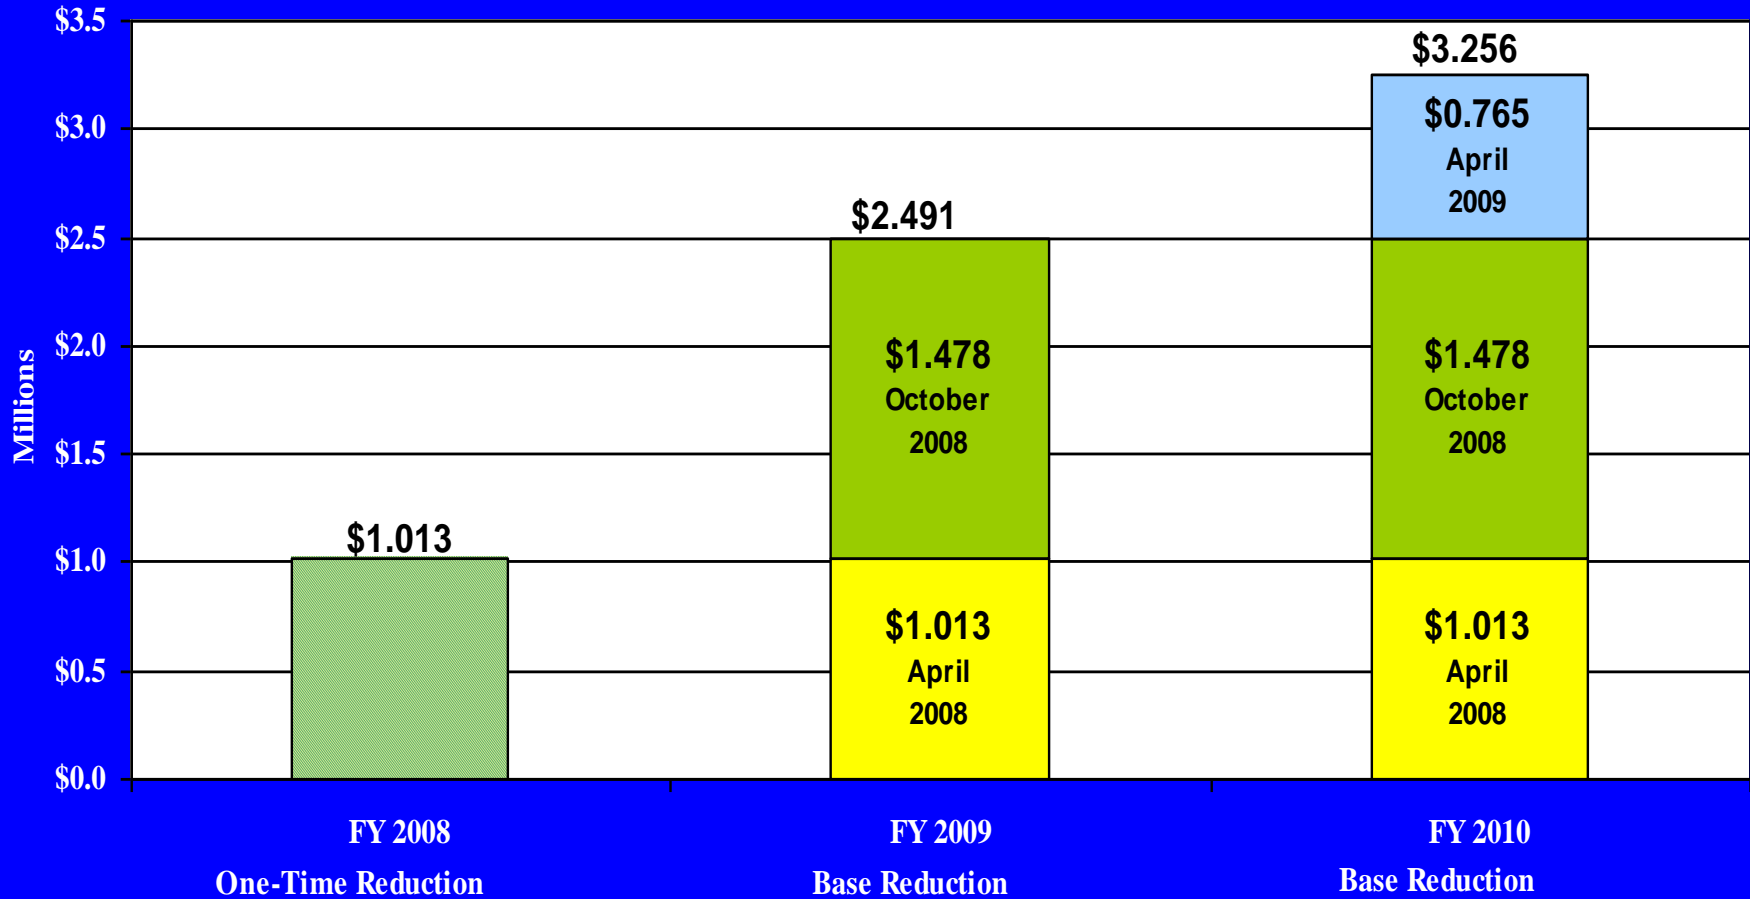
$3.5
$3.0
$2.5
$2.0
$1.5
$1.0
$0.5
$0.0

Millions

$1.013

$2.491

$1.478
October
2008

$1.013
April
2008

$3.256

$0.765
April
2009

$1.478
October
2008

$1.013
April
2008

FY 2008
One-Time Reduction

FY 2009
Base Reduction

FY 2010
Base Reduction